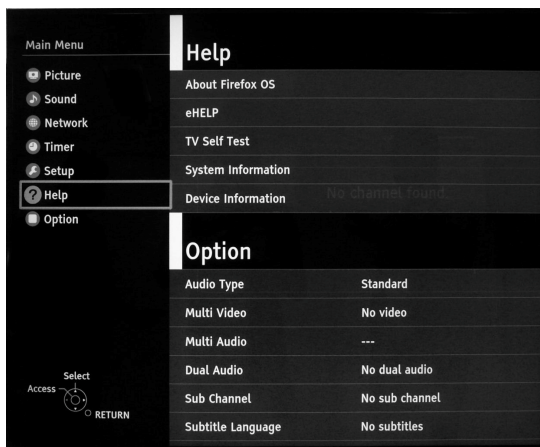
Main Menu

Picture

Sound

Network

Timer

Setup

Help

Option

Select

Access

RETURN

Help

About Firefox OS

eHELP

TV Self Test

System Information

Device Information

No channel found.

Option

| Audio Type | Standard |
|---|---|
| Multi Video | No video |
| Multi Audio | --- |
| Dual Audio | No dual audio |
| Sub Channel | No sub channel |
| Subtitle Language | No subtitles |